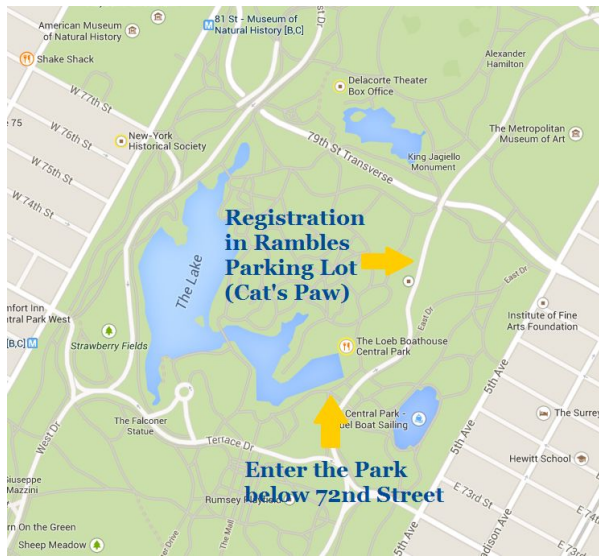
American Museum of Natural History

81 St - Museum of Natural History [B,C]

Shake Shack

W 77th St

e 75

W 76th St

New-York Historical Society

W 75th St

W 74th St

Delacorte Theater Box Office

Alexander Hamilton

The Metropolitan Museum of Art

79th St Transverse

King Jagiello Monument

Registration in Rambles Parking Lot (Cat's Paw)

The Lake

East Dr

nfort Inn ntral Park West

[B,C]

Strawberry Fields

Institute of Fine Arts Foundation

The Loeb Boathouse Central Park

5th Ave

5th Ave

Central Park - bel Boat Sailing

The Surrey

The Falconer Statue

Terrace Dr

West Dr

Hewitt School

Enter the Park below 72nd Street

E 73rd St

E 72nd St

Giuseppe Mazzini

Rumsey Playfield

rn On the Green

Sheep Meadow

The Mall

adison Ave

East Dr